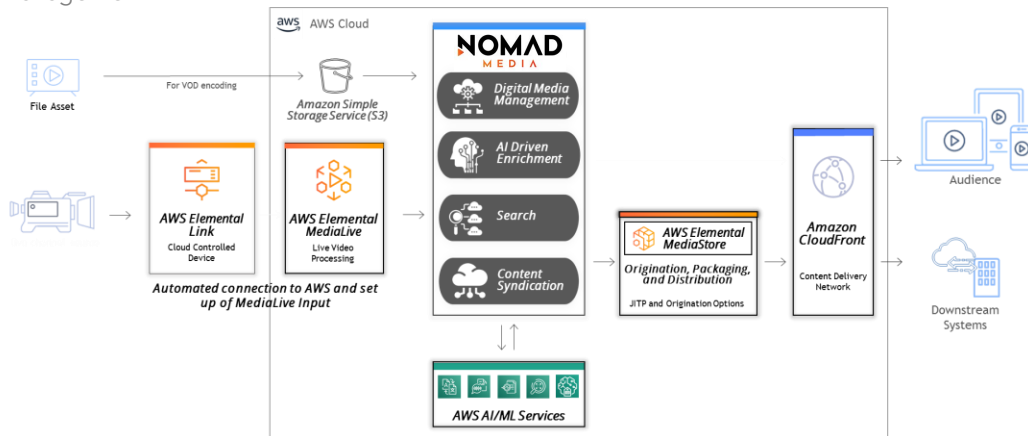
AWS Cloud

File Asset

For VOD encoding

Amazon Simple Storage Service (S3)

NOMAD MEDIA

Digital Media Management

AI Driven Enrichment

Search

Content Syndication

AWS Elemental Link
Cloud Controlled Device

AWS Elemental MediaLive
Live Video Processing

Automated connection to AWS and set up of MediaLive Input

AWS Elemental MediaStore
Origination, Packaging, and Distribution
JITP and Origination Options

Amazon CloudFront
Content Delivery Network

Audience

Downstream Systems

AWS AI/ML Services